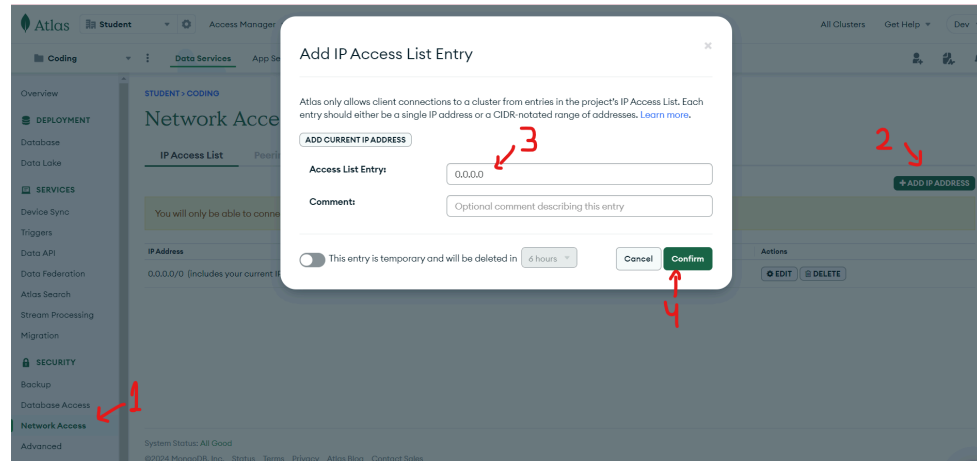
Atlas Student Access Manager All Clusters Get Help Dev

Coding Data Services App Se

Overview

DEPLOYMENT

Database

Data Lake

SERVICES

Device Sync

Triggers

Data API

Data Federation

Atlas Search

Stream Processing

Migration

SECURITY

Backup

Database Access

Network Access

Advanced

STUDENT > CODING

Network Acce

IP Access List Peeri

You will only be able to conne

IP Address

0.0.0.0/0 (includes your current IP

Actions

EDIT DELETE

+ ADD IP ADDRESS

System Status: All Good

©2024 MongoDB, Inc. Status Terms Privacy Atlas Blog Contact Sales

Add IP Access List Entry

×

Atlas only allows client connections to a cluster from entries in the project's IP Access List. Each entry should either be a single IP address or a CIDR-notated range of addresses. Learn more.

ADD CURRENT IP ADDRESS

Access List Entry: 0.0.0.0

Comment: Optional comment describing this entry

This entry is temporary and will be deleted in 6 hours

Cancel Confirm

1

2

3

4